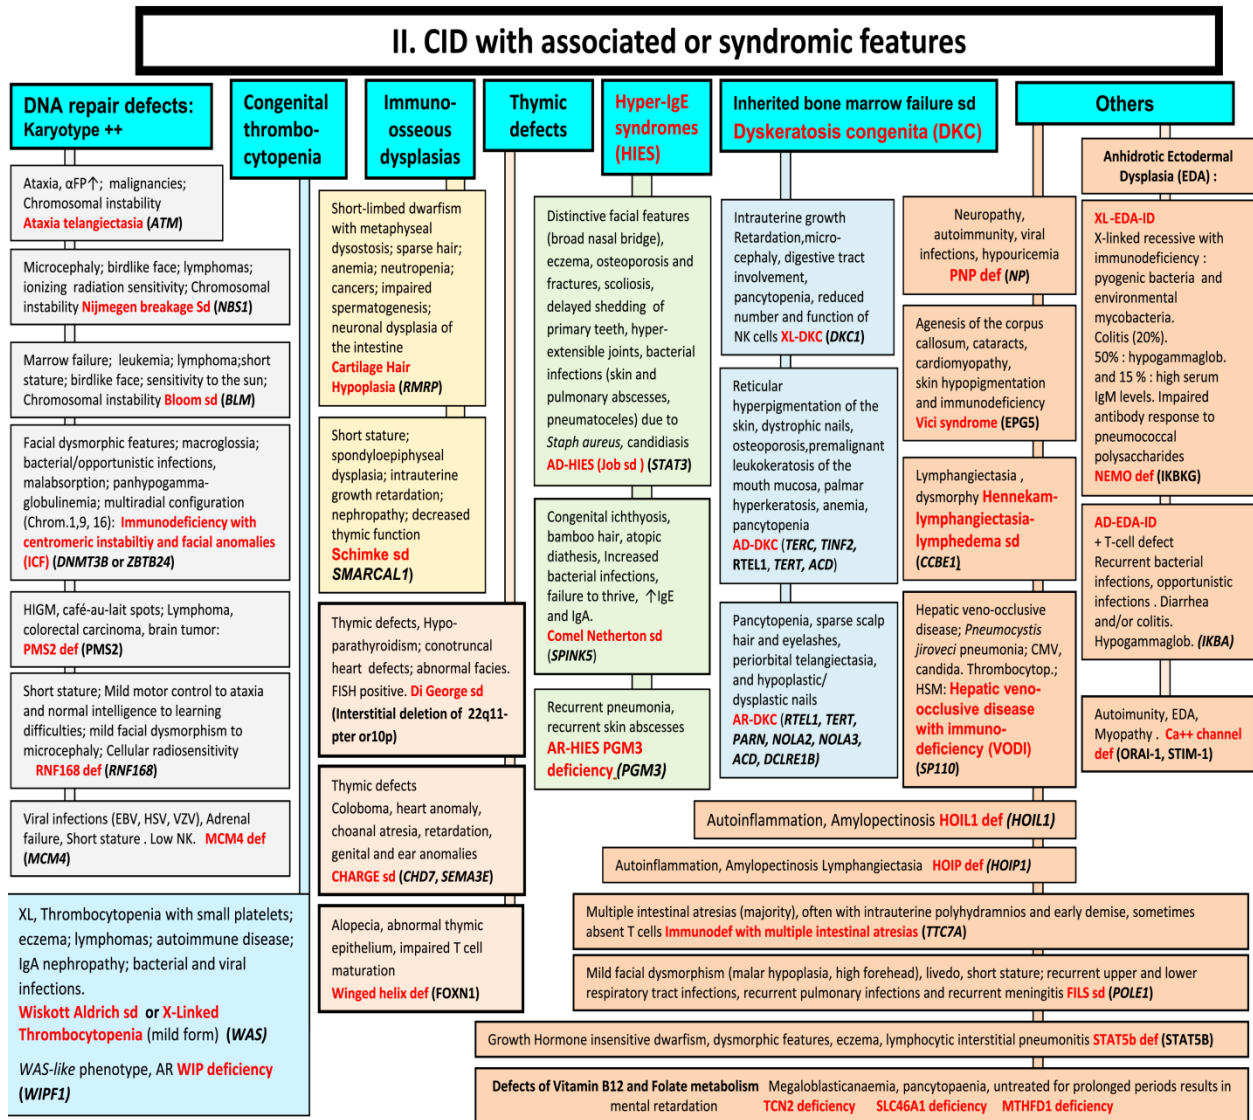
II. CID with associated or syndromic features

DNA repair defects: Karyotype ++

Ataxia, αFP↑; malignancies; Chromosomal instability Ataxia telangiectasia (ATM)

Microcephaly; birdlike face; lymphomas; ionizing radiation sensitivity; Chromosomal instability Nijmegen breakage Sd (NBS1)

Marrow failure; leukemia; lymphoma;short stature; birdlike face; sensitivity to the sun; Chromosomal instability Bloom sd (BLM)

Facial dysmorphic features; macroglossia; bacterial/opportunistic infections, malabsorption; panhypogammaglobulinemia; multiradial configuration (Chrom.1,9, 16): Immunodeficiency with centromeric instabiltiy and facial anomalies (ICF) (DNMT3B or ZBTB24)

HIGM, café-au-lait spots; Lymphoma, colorectal carcinoma, brain tumor: PMS2 def (PMS2)

Short stature; Mild motor control to ataxia and normal intelligence to learning difficulties; mild facial dysmorphism to microcephaly; Cellular radiosensitivity RNF168 def (RNF168)

Viral infections (EBV, HSV, VZV), Adrenal failure, Short stature . Low NK. MCM4 def (MCM4)

Congenital thrombocytopenia

XL, Thrombocytopenia with small platelets; eczema; lymphomas; autoimmune disease; IgA nephropathy; bacterial and viral infections.
Wiskott Aldrich sd or X-Linked Thrombocytopenia (mild form) (WAS)

WAS-like phenotype, AR WIP deficiency (WIPF1)

Immuno-osseous dysplasias

Short-limbed dwarfism with metaphyseal dysostosis; sparse hair; anemia; neutropenia; cancers; impaired spermatogenesis; neuronal dysplasia of the intestine Cartilage Hair Hypoplasia (RMRP)

Short stature; spondyloepiphyseal dysplasia; intrauterine growth retardation; nephropathy; decreased thymic function Schimke sd SMARCAL1)

Thymic defects

Thymic defects, Hypoparathyroidism; conotruncal heart defects; abnormal facies. FISH positive. Di George sd (Interstitial deletion of 22q11-pter or10p)

Thymic defects Coloboma, heart anomaly, choanal atresia, retardation, genital and ear anomalies CHARGE sd (CHD7, SEMA3E)

Alopecia, abnormal thymic epithelium, impaired T cell maturation Winged helix def (FOXN1)

Hyper-IgE syndromes (HIES)

Distinctive facial features (broad nasal bridge), eczema, osteoporosis and fractures, scoliosis, delayed shedding of primary teeth, hyper-extensible joints, bacterial infections (skin and pulmonary abscesses, pneumatoceles) due to Staph aureus, candidiasis AD-HIES (Job sd ) (STAT3)

Congenital ichthyosis, bamboo hair, atopic diathesis, Increased bacterial infections, failure to thrive, ↑IgE and IgA. Comel Netherton sd (SPINK5)

Recurrent pneumonia, recurrent skin abscesses AR-HIES PGM3 deficiency (PGM3)

Inherited bone marrow failure sd Dyskeratosis congenita (DKC)

Intrauterine growth Retardation,microcephaly, digestive tract involvement, pancytopenia, reduced number and function of NK cells XL-DKC (DKC1)

Reticular hyperpigmentation of the skin, dystrophic nails, osteoporosis,premalignant leukokeratosis of the mouth mucosa, palmar hyperkeratosis, anemia, pancytopenia AD-DKC (TERC, TINF2, RTEL1, TERT, ACD)

Pancytopenia, sparse scalp hair and eyelashes, periorbital telangiectasia, and hypoplastic/ dysplastic nails AR-DKC (RTEL1, TERT, PARN, NOLA2, NOLA3, ACD, DCLRE1B)

Others

Neuropathy, autoimmunity, viral infections, hypouricemia PNP def (NP)

Agenesis of the corpus callosum, cataracts, cardiomyopathy, skin hypopigmentation and immunodeficiency Vici syndrome (EPG5)

Lymphangiectasia , dysmorphy Hennekam-lymphangiectasia-lymphedema sd (CCBE1)

Hepatic veno-occlusive disease; Pneumocystis jiroveci pneumonia; CMV, candida. Thrombocytop.; HSM: Hepatic veno-occlusive disease with immuno-deficiency (VODI) (SP110)

Anhidrotic Ectodermal Dysplasia (EDA) :

XL-EDA-ID
X-linked recessive with immunodeficiency : pyogenic bacteria and environmental mycobacteria. Colitis (20%). 50% : hypogammaglob. and 15 % : high serum IgM levels. Impaired antibody response to pneumococcal polysaccharides NEMO def (IKBKG)

AD-EDA-ID
+ T-cell defect Recurrent bacterial infections, opportunistic infections . Diarrhea and/or colitis. Hypogammaglob. (IKBA)

Autoimunity, EDA, Myopathy . Ca++ channel def (ORAI-1, STIM-1)

Autoinflammation, Amylopectinosis HOIL1 def (HOIL1)

Autoinflammation, Amylopectinosis Lymphangiectasia HOIP def (HOIP1)

Multiple intestinal atresias (majority), often with intrauterine polyhydramnios and early demise, sometimes absent T cells Immunodef with multiple intestinal atresias (TTC7A)

Mild facial dysmorphism (malar hypoplasia, high forehead), livedo, short stature; recurrent upper and lower respiratory tract infections, recurrent pulmonary infections and recurrent meningitis FILS sd (POLE1)

Growth Hormone insensitive dwarfism, dysmorphic features, eczema, lymphocytic interstitial pneumonitis STAT5b def (STAT5B)

Defects of Vitamin B12 and Folate metabolism Megaloblasticanaemia, pancytopaenia, untreated for prolonged periods results in mental retardation TCN2 deficiency SLC46A1 deficiency MTHFD1 deficiency